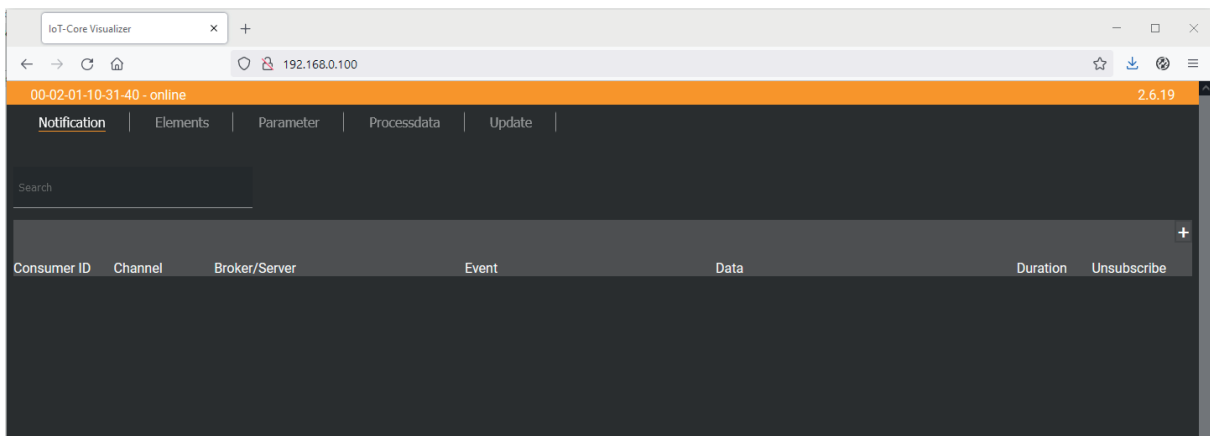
IoT-Core Visualizer × +

192.168.0.100

00-02-01-10-31-40 - online

2.6.19

Notification | Elements | Parameter | Processdata | Update

Search

+

| Consumer ID | Channel | Broker/Server | Event | Data | Duration | Unsubscribe |
|---|---|---|---|---|---|---|